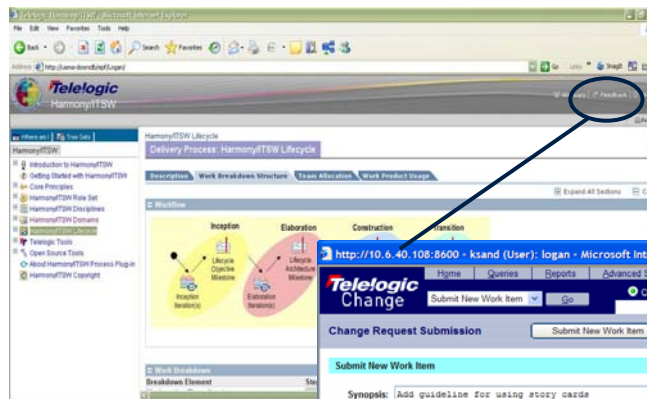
Telelogic Harmony/ITSW - Microsoft Internet Explorer

File Edit View Favorites Tools Help

Back Search Favorites

Address http://uarne-dosnd8/epf/Logan/

Go Links SnagIt

Telelogic
Harmony/ITSW

Feedback

Where am I Tree Sets

Harmony/ITSW

Introduction to Harmony/ITSW
Getting Started with Harmony/ITSW
Core Principles
Harmony/ITSW Role Set
Harmony/ITSW Disciplines
Harmony/ITSW Domains
Harmony/ITSW Lifecycle
Telelogic Tools
Open Source Tools
About Harmony/ITSW Process Plug-in
Harmony/ITSW Copyright

Harmony/ITSW Lifecycle
Delivery Process: Harmony/ITSW Lifecycle

Description Work Breakdown Structure Team Allocation Work Product Usage

Expand All Sections

Workflow

Inception Elaboration Construction Transition

Lifecycle Objective Milestone

Lifecycle Architecture Milestone

Inception Iteration(s)

Elaboration Iteration(s)

Work Breakdown
Breakdown Element

http://10.6.40.108:8600 - ksand (User): logan - Microsoft Int

Telelogic
Change

Home Queries Reports Advanced S

Submit New Work Item Go

Change Request Submission

Submit New Work Item

Submit New Work Item

Synopsis: Add guideline for using story cards